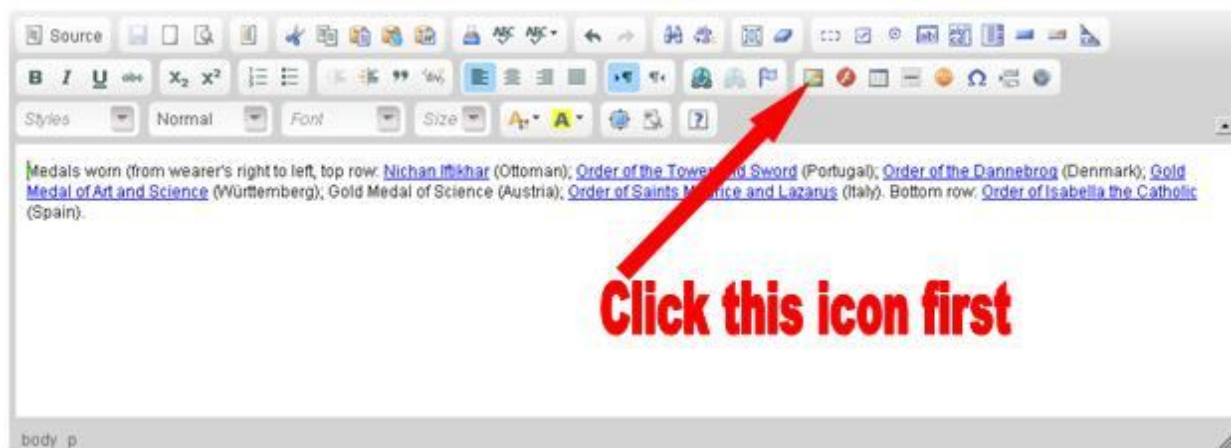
Source

B I U abc $x_2$ $x^2$ 99

Styles Normal Font Size A A ?

Medals worn (from wearer's right to left, top row: Nichan Iftikhar (Ottoman); Order of the Tower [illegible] Sword (Portugal); Order of the Dannebrog (Denmark); Gold Medal of Art and Science (Württemberg); Gold Medal of Science (Austria); Order of Saints M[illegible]rice and Lazarus (Italy). Bottom row: Order of Isabella the Catholic (Spain).

Click this icon first

body p